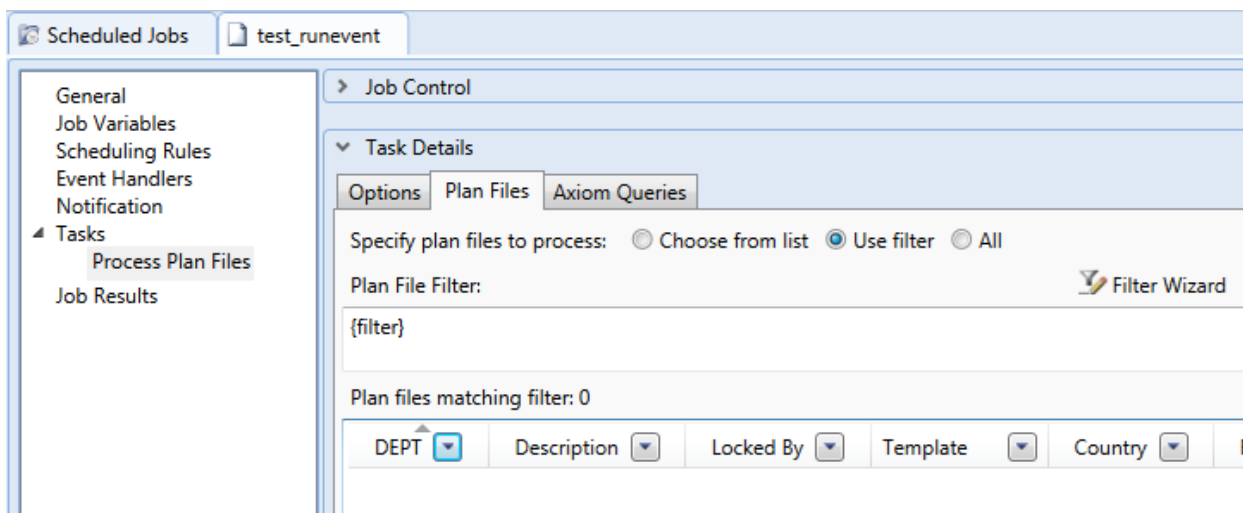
Scheduled Jobs | test_runevent

General
Job Variables
Scheduling Rules
Event Handlers
Notification
Tasks
Process Plan Files
Job Results

Job Control

Task Details

Options | Plan Files | Axiom Queries

Specify plan files to process: Choose from list Use filter All

Plan File Filter: Filter Wizard

{filter}

Plan files matching filter: 0

| DEPT | Description | Locked By | Template | Country |
|---|---|---|---|---|